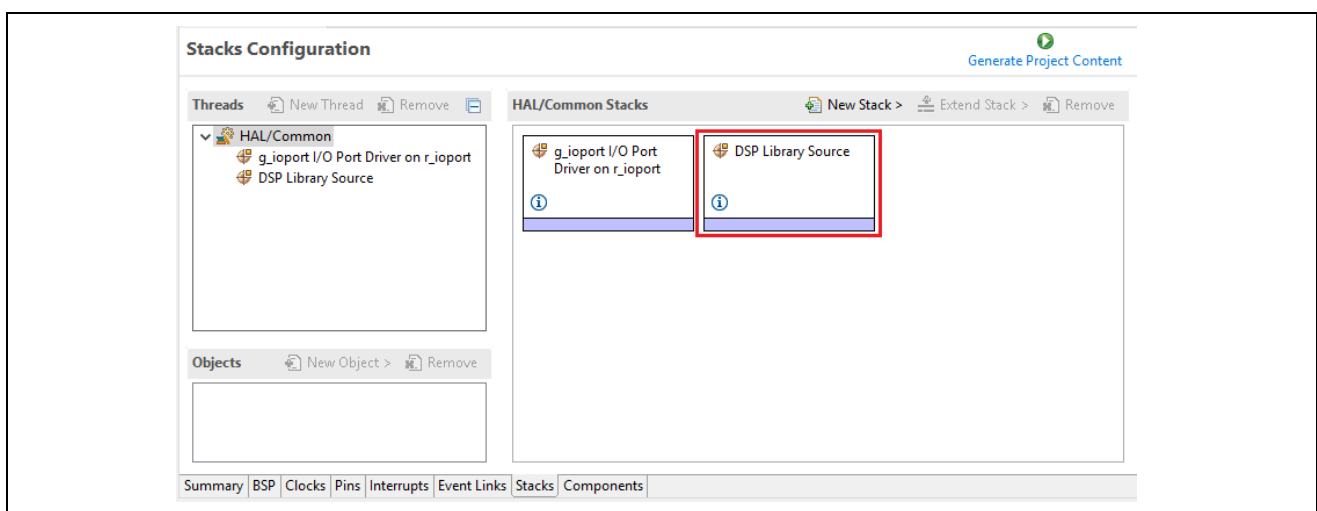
Stacks Configuration

Generate Project Content

Threads New Thread Remove

HAL/Common
g_ioport I/O Port Driver on r_ioport
DSP Library Source

Objects New Object > Remove

HAL/Common Stacks New Stack > Extend Stack > Remove

g_ioport I/O Port Driver on r_ioport

DSP Library Source

Summary BSP Clocks Pins Interrupts Event Links Stacks Components